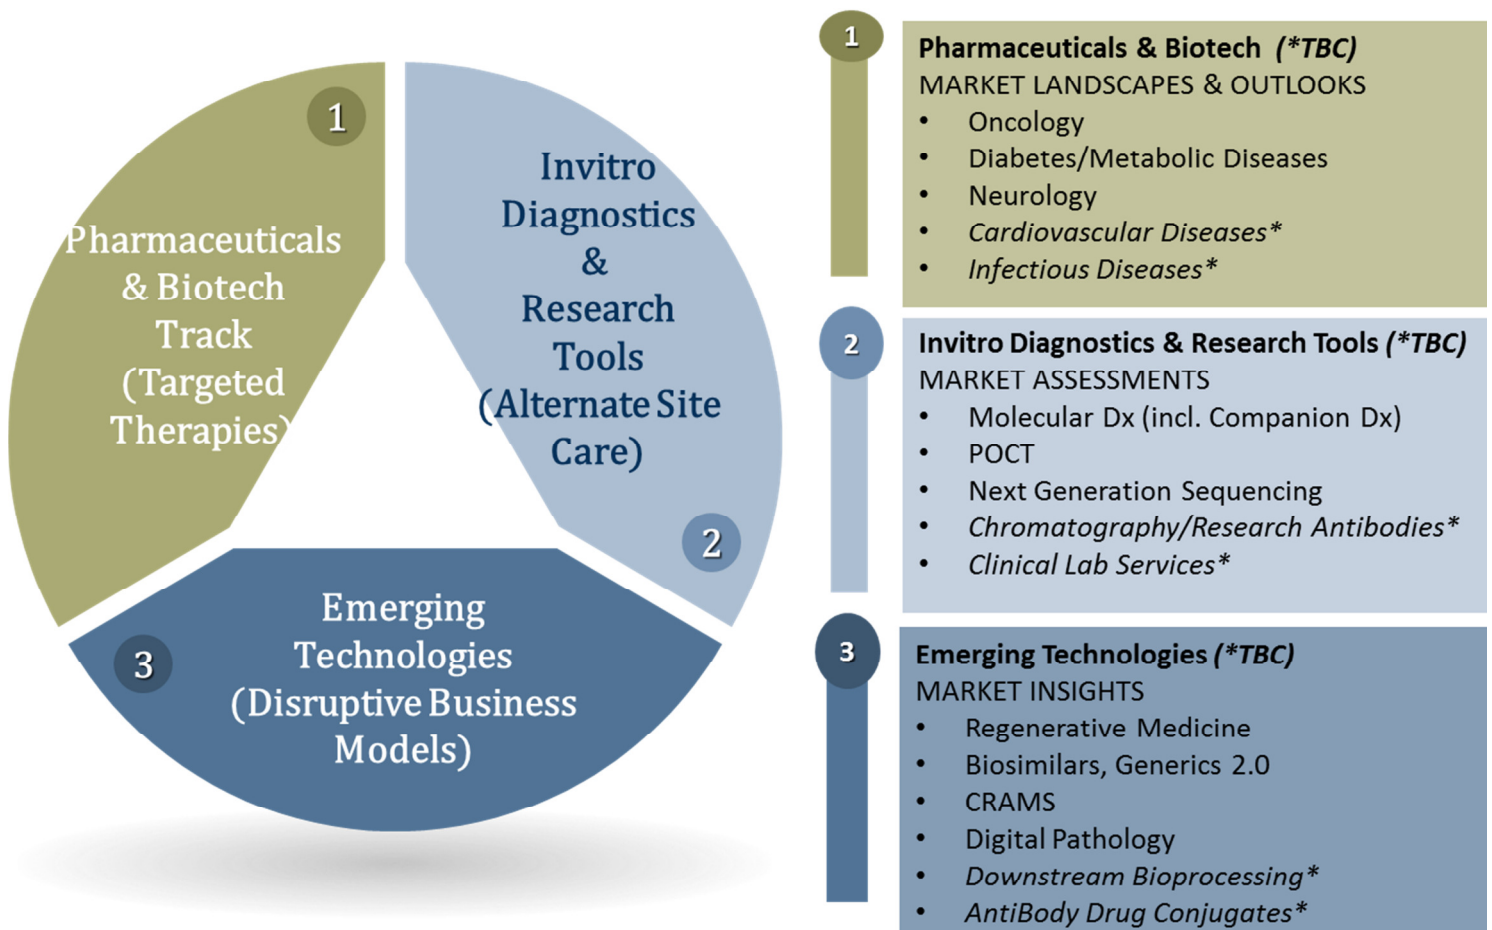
1
Pharmaceuticals & Biotech Track (Targeted Therapies)

Invitro Diagnostics & Research Tools (Alternate Site Care)
2

3
Emerging Technologies (Disruptive Business Models)

1
Pharmaceuticals & Biotech (*TBC)
MARKET LANDSCAPES & OUTLOOKS
• Oncology
• Diabetes/Metabolic Diseases
• Neurology
• Cardiovascular Diseases*
• Infectious Diseases*

2
Invitro Diagnostics & Research Tools (*TBC)
MARKET ASSESSMENTS
• Molecular Dx (incl. Companion Dx)
• POCT
• Next Generation Sequencing
• Chromatography/Research Antibodies*
• Clinical Lab Services*

3
Emerging Technologies (*TBC)
MARKET INSIGHTS
• Regenerative Medicine
• Biosimilars, Generics 2.0
• CRAMS
• Digital Pathology
• Downstream Bioprocessing*
• AntiBody Drug Conjugates*